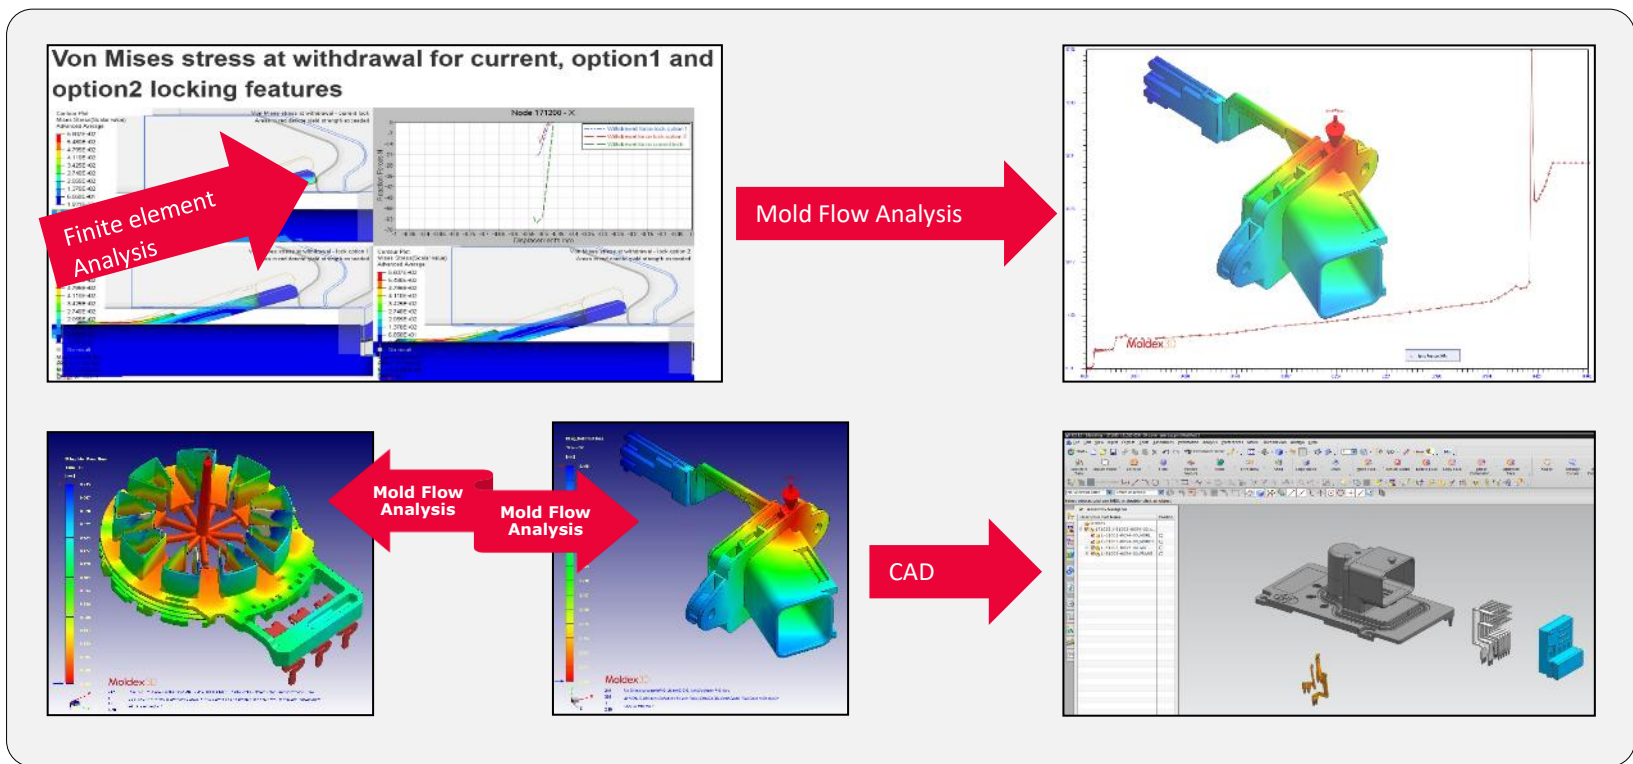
Von Mises stress at withdrawal for current, option1 and option2 locking features

Node 171200 - X

Finite element Analysis

Mold Flow Analysis

Moldex3D

Mold Flow Analysis

Mold Flow Analysis

Moldex3D

Moldex3D

CAD